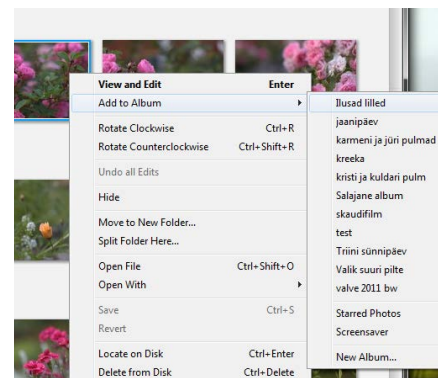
| | |
|---|---|
| View and Edit | Enter |
| Add to Album | |
| Rotate Clockwise | Ctrl+R |
| Rotate Counterclockwise | Ctrl+Shift+R |
| Undo all Edits | |
| Hide | |
| Move to New Folder... | |
| Split Folder Here... | |
| Open File | Ctrl+Shift+O |
| Open With | |
| Save | Ctrl+S |
| Revert | |
| Locate on Disk | Ctrl+Enter |
| Delete from Disk | Ctrl+Delete |

Ilusad lilled
jaanipäev
karmeni ja jüri pulmad
kreeka
kristi ja kuldari pulm
Salajane album
skaudifilm
test
Triini sünnipäev
Valik suuri pilte
valve 2011 bw
Starred Photos
Screensaver
New Album...